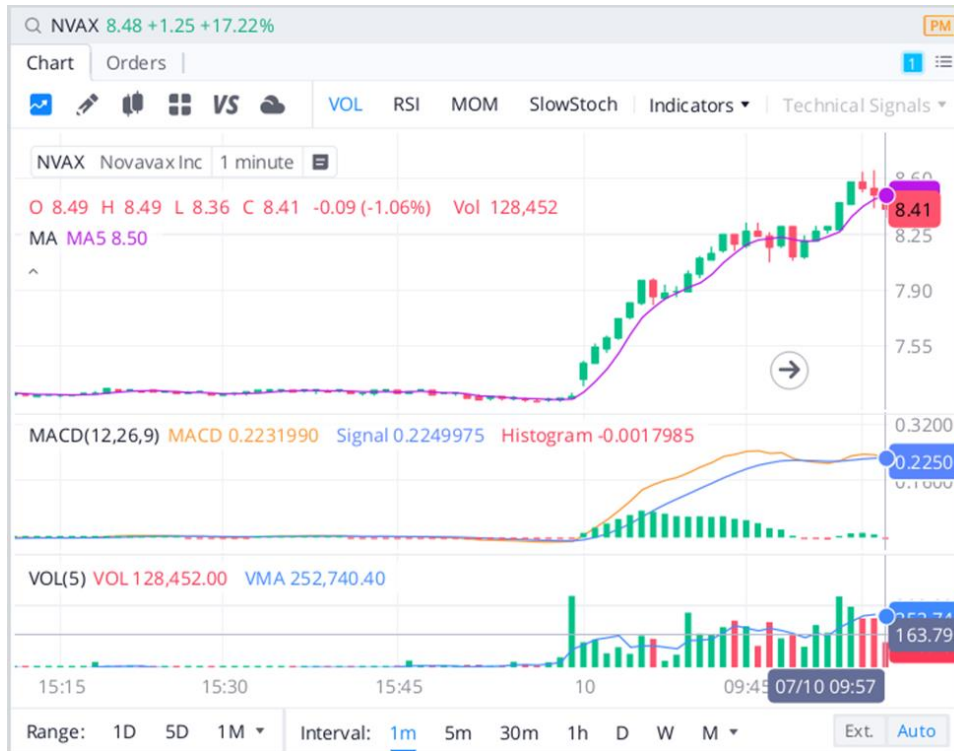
NVAX 8.48 +1.25 +17.22%

PM

Chart Orders

1

VOL RSI MOM SlowStoch Indicators ▾ Technical Signals ▾

NVAX Novavax Inc 1 minute

O 8.49 H 8.49 L 8.36 C 8.41 -0.09 (-1.06%) Vol 128,452

MA MA5 8.50

8.60
8.41
8.25
7.90
7.55

MACD(12,26,9) MACD 0.2231990 Signal 0.2249975 Histogram -0.0017985

0.3200
0.2250
0.1600

VOL(5) VOL 128,452.00 VMA 252,740.40

163.79

15:15 15:30 15:45 10 09:45 07/10 09:57

Range: 1D 5D 1M ▾ Interval: 1m 5m 30m 1h D W M ▾ Ext. Auto